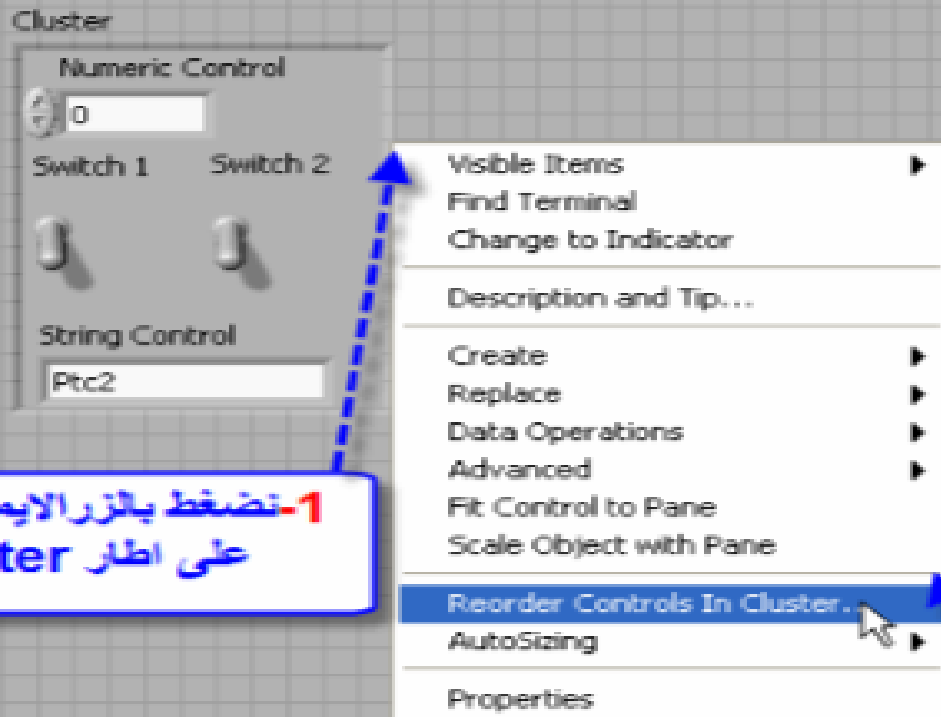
Cluster

Numeric Control

0

Switch 1

Switch 2

String Control

Ptc2

Visible Items
Find Terminal
Change to Indicator

Description and Tip...

Create
Replace
Data Operations
Advanced
Fit Control to Pane
Scale Object with Pane

Reorder Controls In Cluster...
AutoSizing

Properties

1-نضغط بالزرالايم
ter على اطار